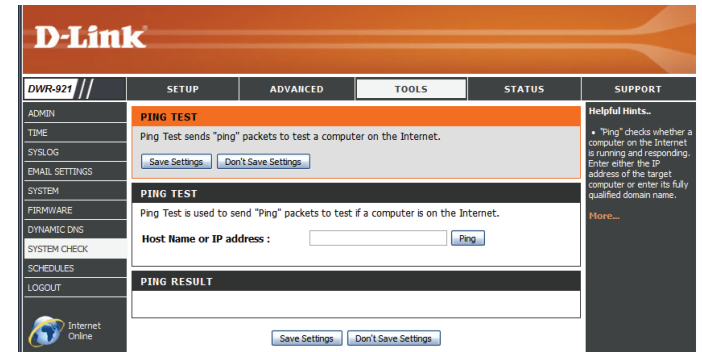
D-Link

DWR-921

SETUP | ADVANCED | TOOLS | STATUS | SUPPORT

ADMIN
TIME
SYSLOG
EMAIL SETTINGS
SYSTEM
FIRMWARE
DYNAMIC DNS
SYSTEM CHECK
SCHEDULES
LOGOUT

Internet Online

PING TEST

Ping Test sends "ping" packets to test a computer on the Internet.

Save Settings | Don't Save Settings

PING TEST

Ping Test is used to send "Ping" packets to test if a computer is on the Internet.

Host Name or IP address : Ping

PING RESULT

Save Settings | Don't Save Settings

Helpful Hints..

• "Ping" checks whether a computer on the Internet is running and responding. Enter either the IP address of the target computer or enter its fully qualified domain name.

More...